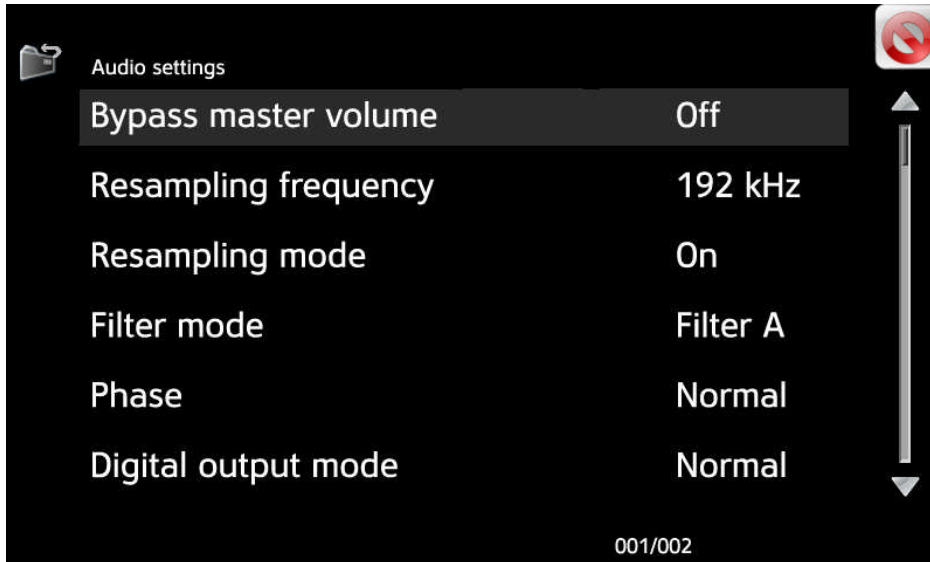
Audio settings

| | |
|---|---|
| Bypass master volume | Off |
| Resampling frequency | 192 kHz |
| Resampling mode | On |
| Filter mode | Filter A |
| Phase | Normal |
| Digital output mode | Normal |

001/002